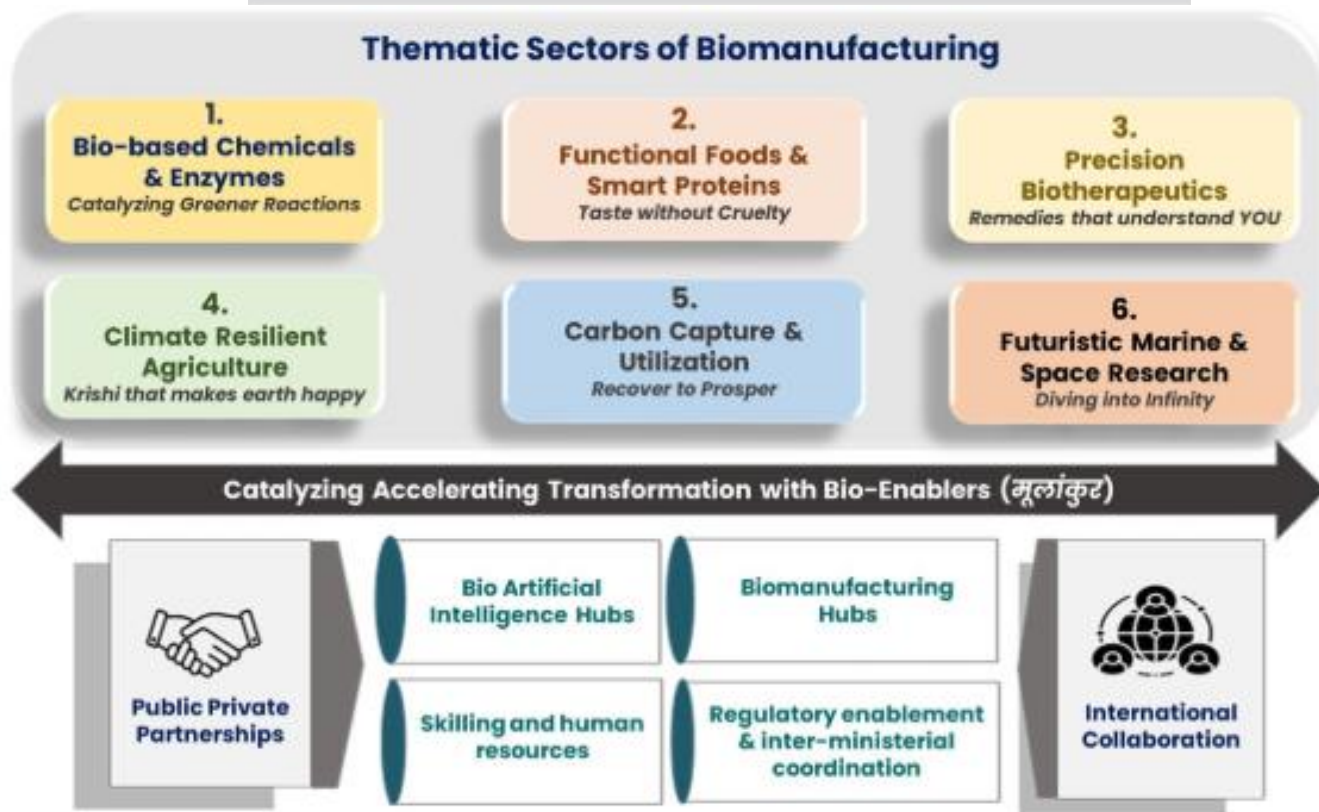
Thematic Sectors of Biomanufacturing

1.
Bio-based Chemicals & Enzymes
Catalyzing Greener Reactions

2.
Functional Foods & Smart Proteins
Taste without Cruelty

3.
Precision Biotherapeutics
Remedies that understand YOU

4.
Climate Resilient Agriculture
Krishi that makes earth happy

5.
Carbon Capture & Utilization
Recover to Prosper

6.
Futuristic Marine & Space Research
Diving into Infinity

Catalyzing Accelerating Transformation with Bio-Enablers (मूलांकुर)

Public Private Partnerships

Bio Artificial Intelligence Hubs

Biomanufacturing Hubs

Skilling and human resources

Regulatory enablement & inter-ministerial coordination

International Collaboration